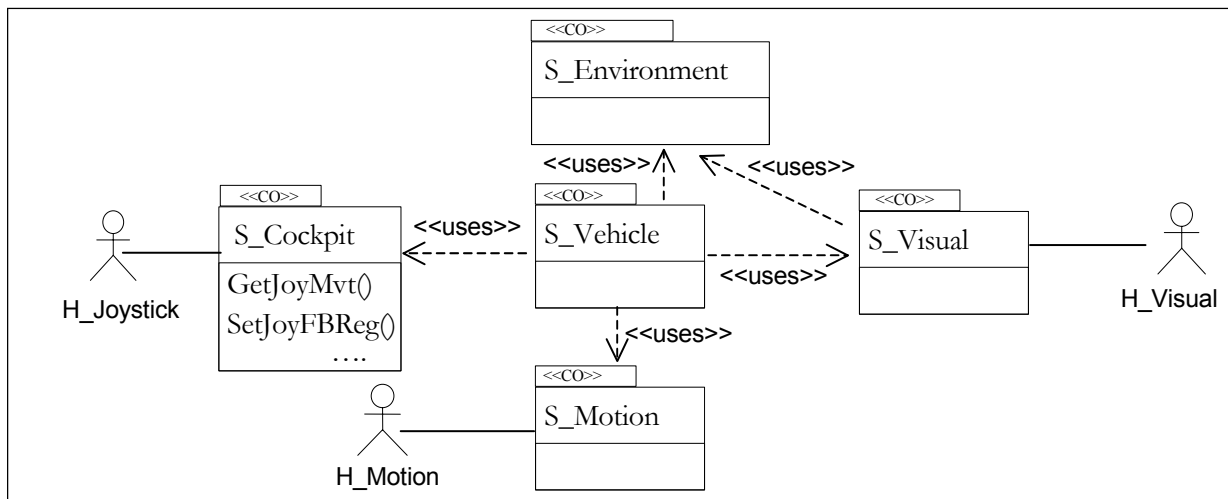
<<CO>>
S_Environment

<<uses>>
<<uses>>

<<CO>>
S_Cockpit
GetJoyMvt()
SetJoyFBReg()
….

H_Joystick

<<uses>>

<<CO>>
S_Vehicle

<<uses>>

<<CO>>
S_Visual

H_Visual

<<uses>>

<<CO>>
S_Motion

H_Motion